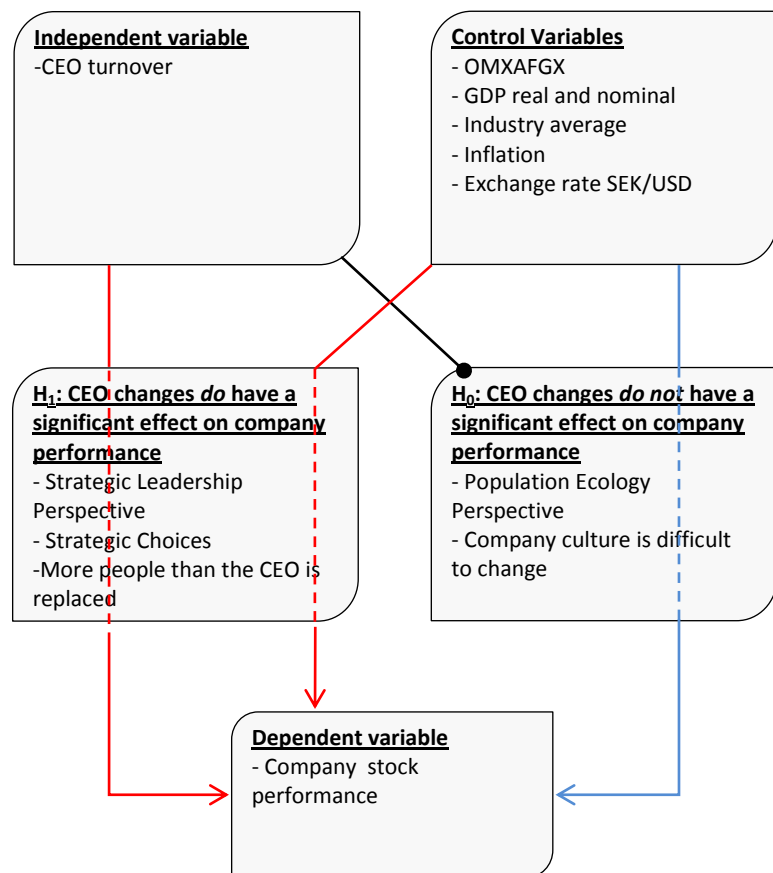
Independent variable
-CEO turnover

Control Variables
- OMXAFGX
- GDP real and nominal
- Industry average
- Inflation
- Exchange rate SEK/USD

$H_1$: CEO changes do have a significant effect on company performance
- Strategic Leadership Perspective
- Strategic Choices
-More people than the CEO is replaced

$H_0$: CEO changes do not have a significant effect on company performance
- Population Ecology Perspective
- Company culture is difficult to change

Dependent variable
- Company stock performance